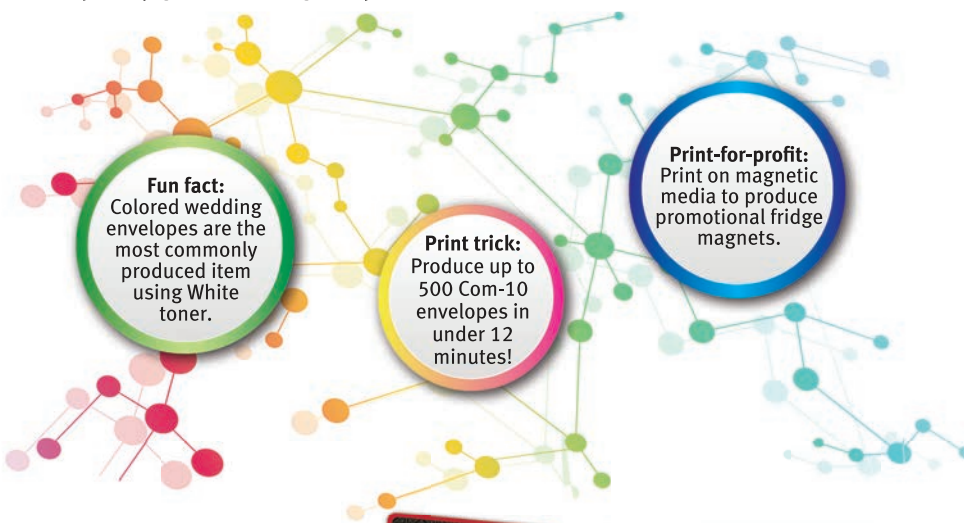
Fun fact:
Colored wedding envelopes are the most commonly produced item using White toner.

Print trick:
Produce up to 500 Com-10 envelopes in under 12 minutes!

Print-for-profit:
Print on magnetic media to produce promotional fridge magnets.